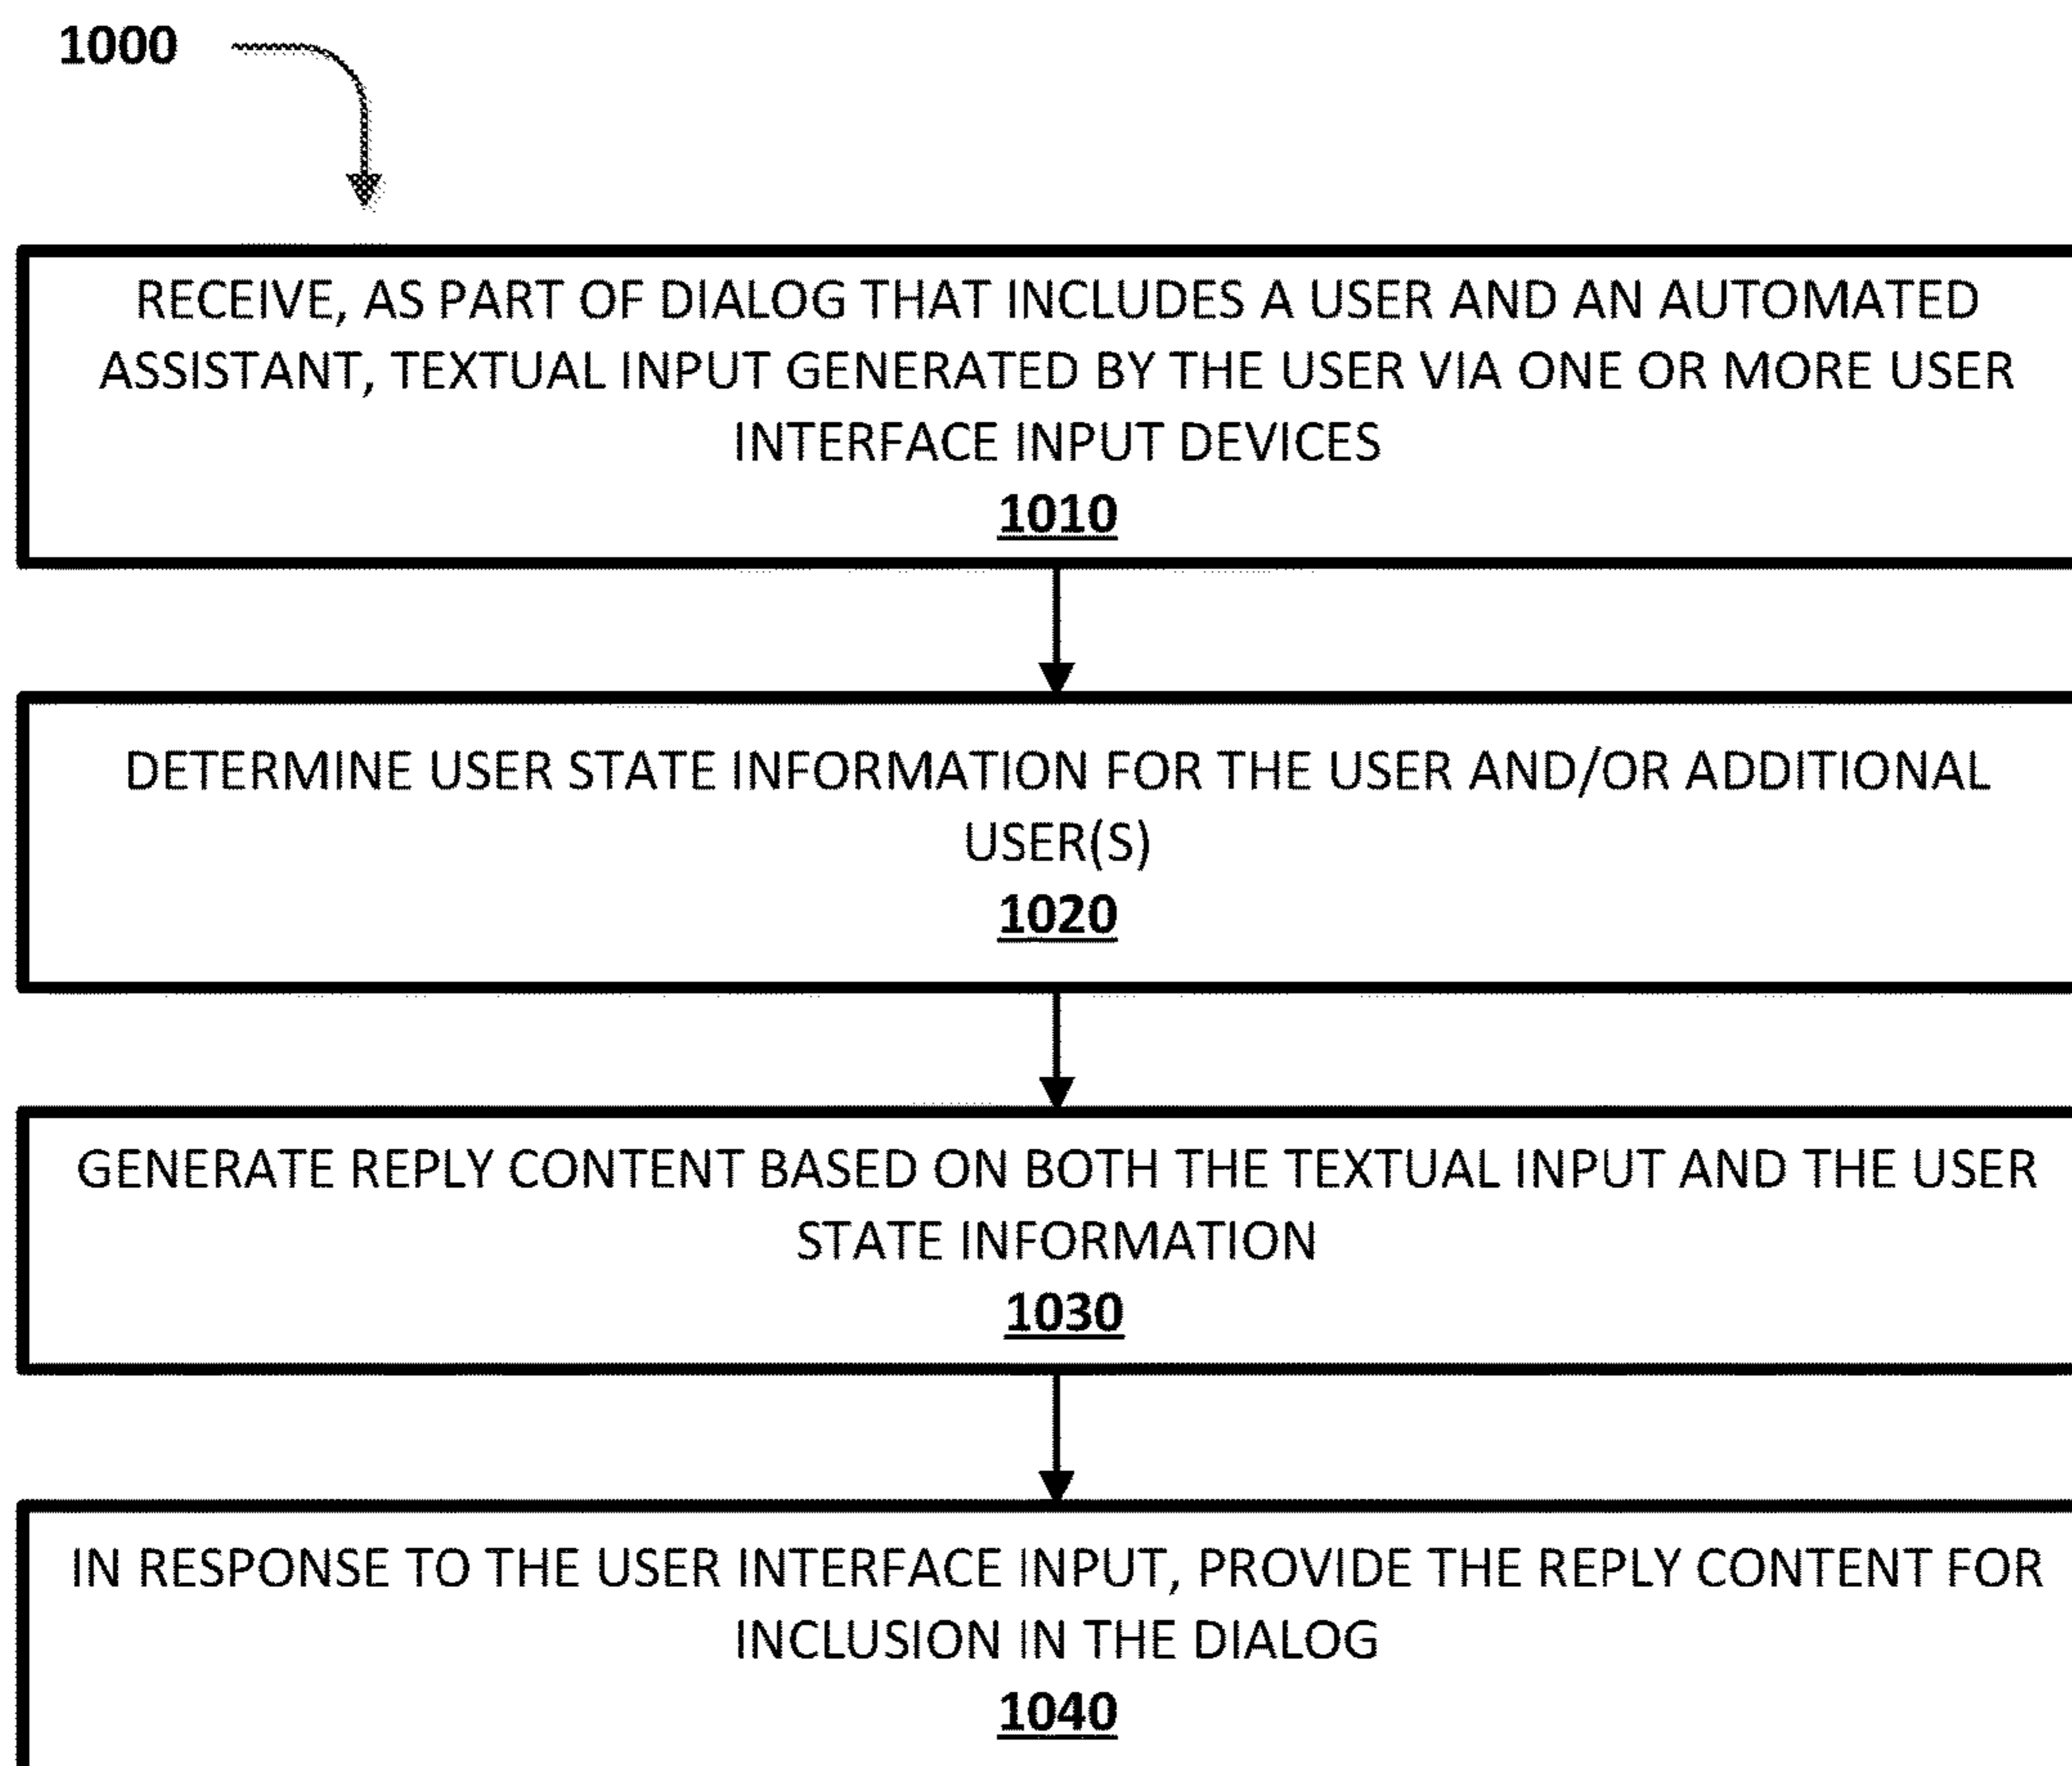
1000

RECEIVE, AS PART OF DIALOG THAT INCLUDES A USER AND AN AUTOMATED ASSISTANT, TEXTUAL INPUT GENERATED BY THE USER VIA ONE OR MORE USER INTERFACE INPUT DEVICES
1010

DETERMINE USER STATE INFORMATION FOR THE USER AND/OR ADDITIONAL USER(S)
1020

GENERATE REPLY CONTENT BASED ON BOTH THE TEXTUAL INPUT AND THE USER STATE INFORMATION
1030

IN RESPONSE TO THE USER INTERFACE INPUT, PROVIDE THE REPLY CONTENT FOR INCLUSION IN THE DIALOG
1040